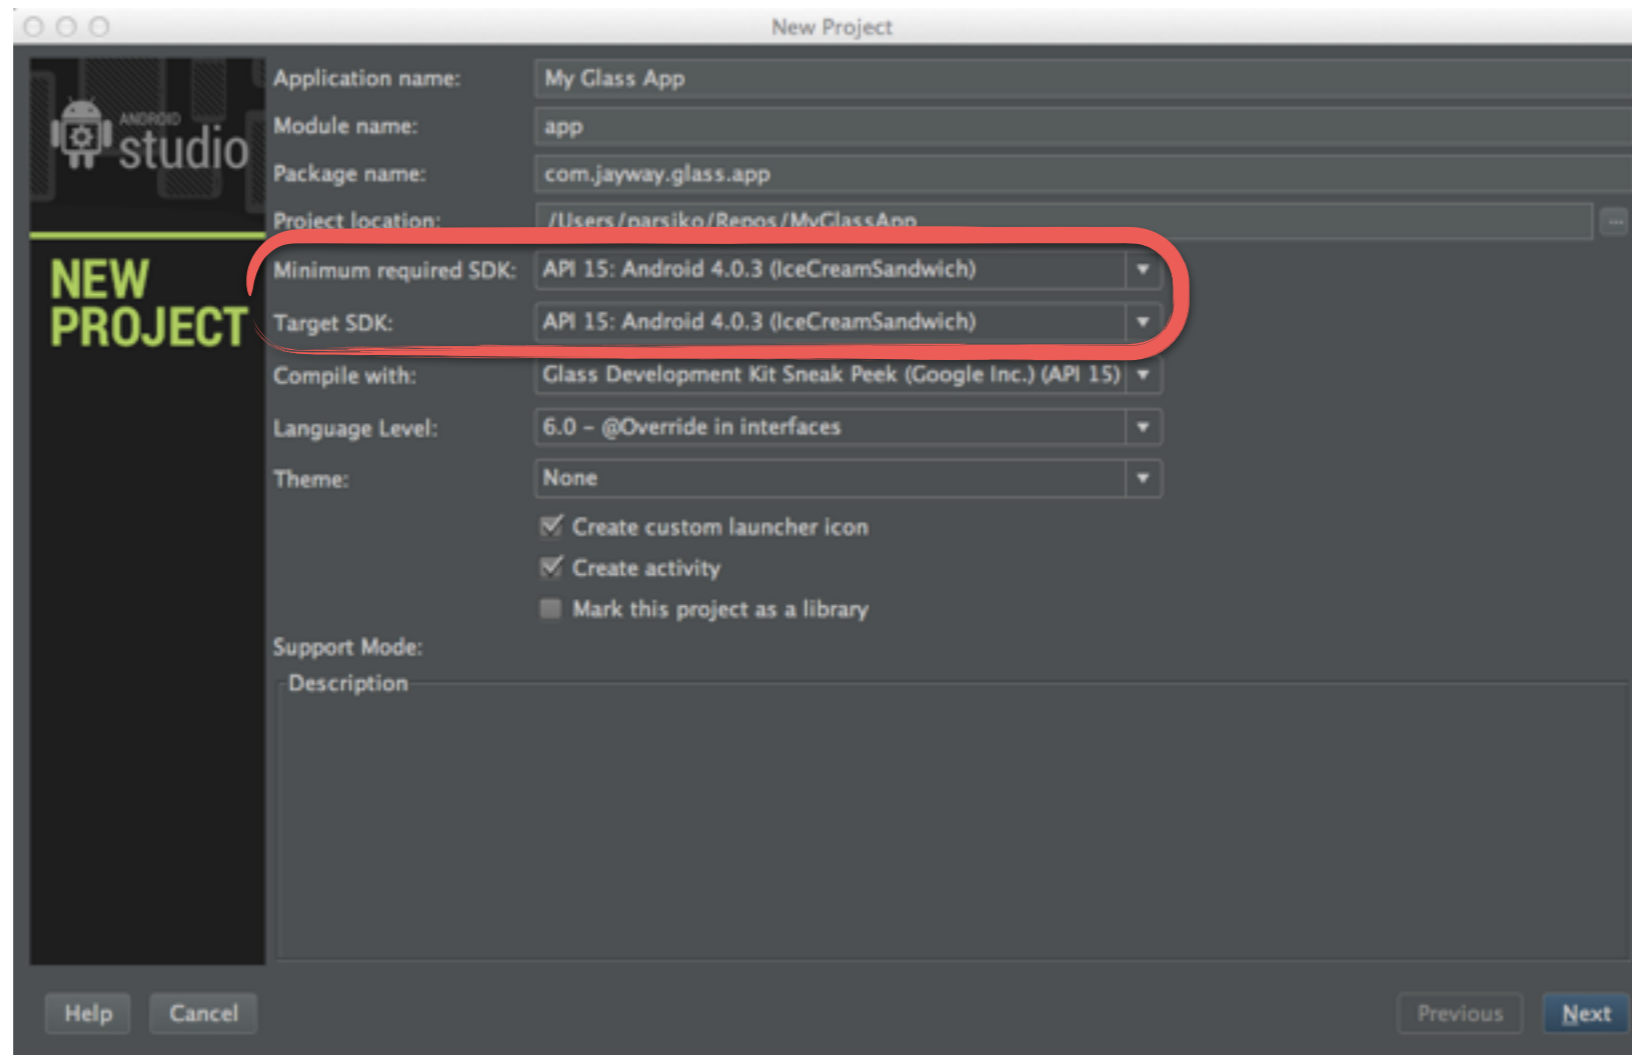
New Project

ANDROID studio

NEW PROJECT

Application name: My Glass App

Module name: app

Package name: com.jayway.glass.app

Project location: /Users/parsiko/Repos/MyGlassApp

...

Minimum required SDK: API 15: Android 4.0.3 (IceCreamSandwich)

Target SDK: API 15: Android 4.0.3 (IceCreamSandwich)

Compile with: Glass Development Kit Sneak Peek (Google Inc.) (API 15)

Language Level: 6.0 – @Override in interfaces

Theme: None

Create custom launcher icon

Create activity

Mark this project as a library

Support Mode:

Description

Help

Cancel

Previous

Next